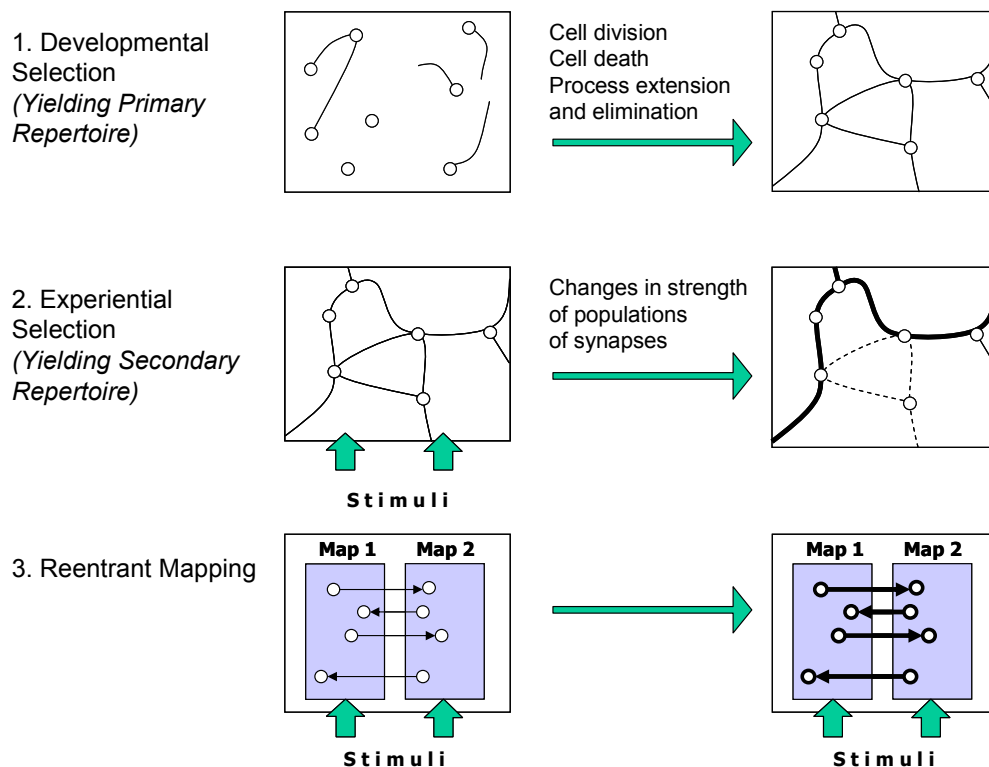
1. Developmental Selection *(Yielding Primary Repertoire)*

Cell division
Cell death
Process extension and elimination

2. Experiential Selection *(Yielding Secondary Repertoire)*

Changes in strength of populations of synapses

Stimuli

3. Reentrant Mapping

Map 1 Map 2

Map 1 Map 2

Stimuli

Stimuli